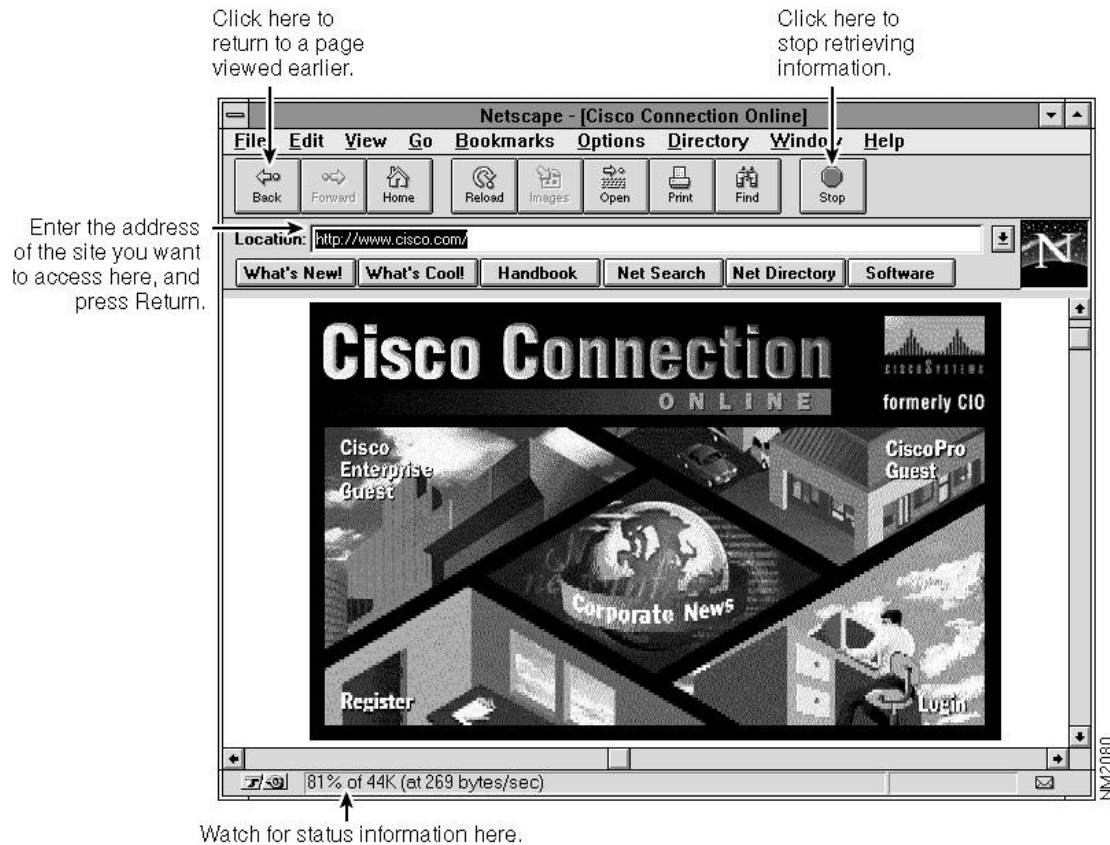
Click here to return to a page viewed earlier.

Click here to stop retrieving information.

Netscape - [Cisco Connection Online]

File Edit View Go Bookmarks Options Directory Window Help

Back Forward Home Reload Images Open Print Find Stop

Enter the address of the site you want to access here, and press Return.

Location: http://www.cisco.com/

What's New! What's Cool! Handbook Net Search Net Directory Software

Cisco Connection ONLINE

CISCO SYSTEMS

formerly CIO

Cisco Enterprise Guest

CiscoPro Guest

Corporate News

Register

Login

81% of 44K (at 269 bytes/sec)

NM2080

Watch for status information here.